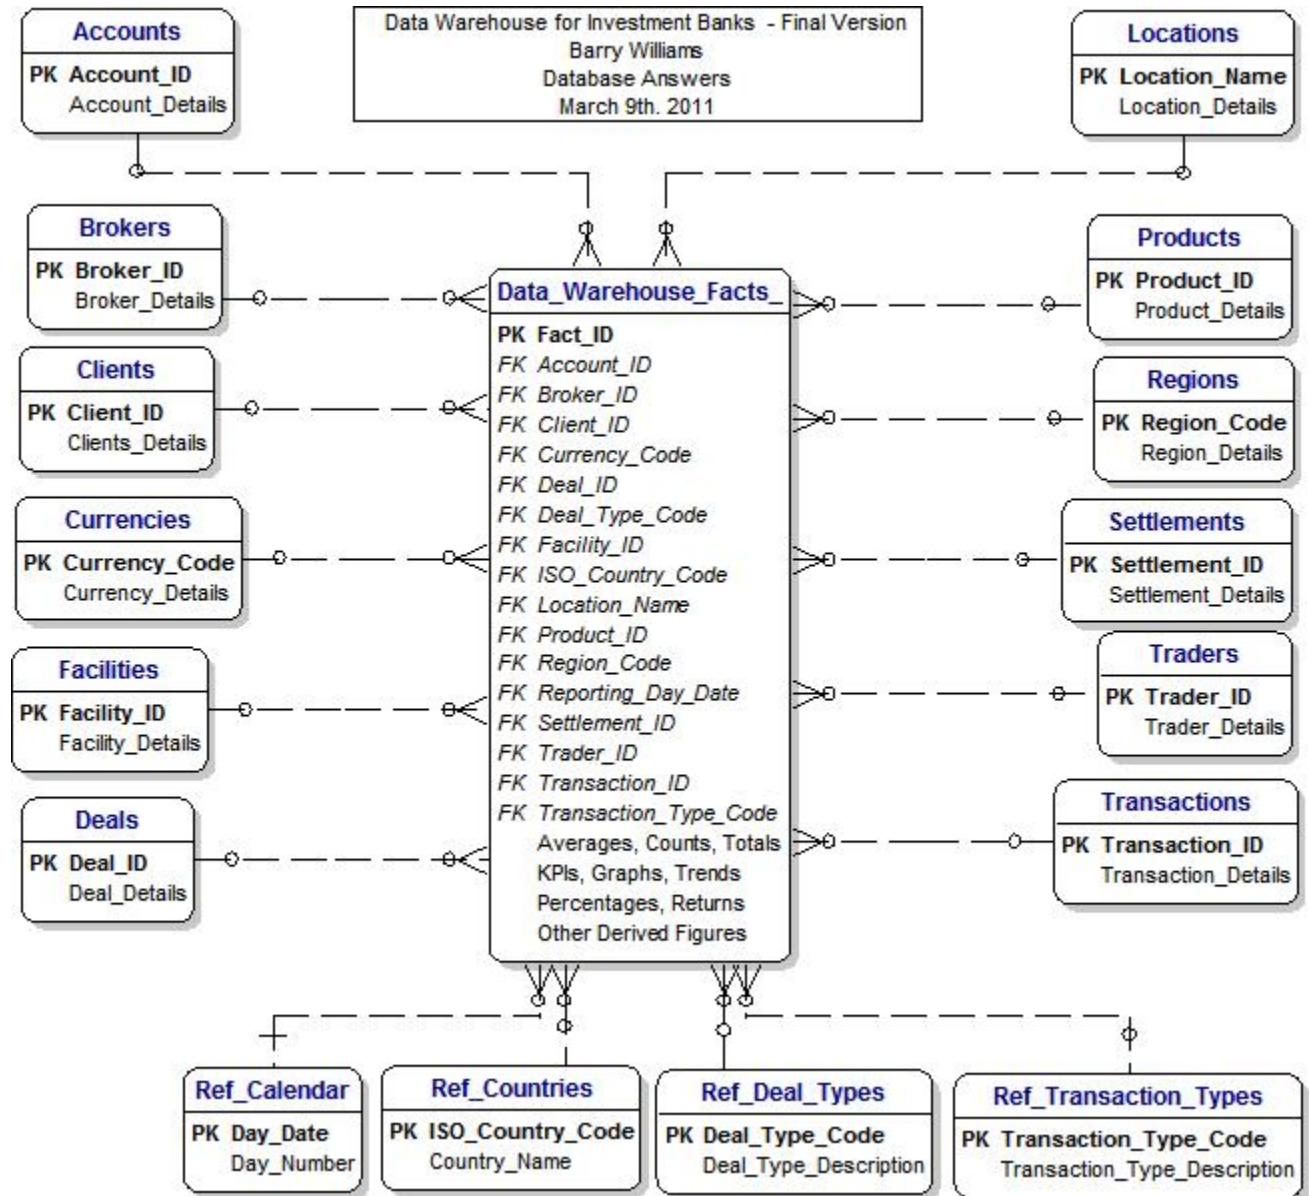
Data Warehouse for Investment Banks - Final Version
Barry Williams
Database Answers
March 9th. 2011

Accounts
PK Account_ID
Account_Details

Locations
PK Location_Name
Location_Details

Brokers
PK Broker_ID
Broker_Details

Data_Warehouse_Facts_
PK Fact_ID
FK Account_ID
FK Broker_ID
FK Client_ID
FK Currency_Code
FK Deal_ID
FK Deal_Type_Code
FK Facility_ID
FK ISO_Country_Code
FK Location_Name
FK Product_ID
FK Region_Code
FK Reporting_Day_Date
FK Settlement_ID
FK Trader_ID
FK Transaction_ID
FK Transaction_Type_Code
Averages, Counts, Totals
KPIs, Graphs, Trends
Percentages, Returns
Other Derived Figures

Products
PK Product_ID
Product_Details

Clients
PK Client_ID
Clients_Details

Regions
PK Region_Code
Region_Details

Currencies
PK Currency_Code
Currency_Details

Settlements
PK Settlement_ID
Settlement_Details

Facilities
PK Facility_ID
Facility_Details

Traders
PK Trader_ID
Trader_Details

Deals
PK Deal_ID
Deal_Details

Transactions
PK Transaction_ID
Transaction_Details

Ref_Calendar
PK Day_Date
Day_Number

Ref_Countries
PK ISO_Country_Code
Country_Name

Ref_Deal_Types
PK Deal_Type_Code
Deal_Type_Description

Ref_Transaction_Types
PK Transaction_Type_Code
Transaction_Type_Description